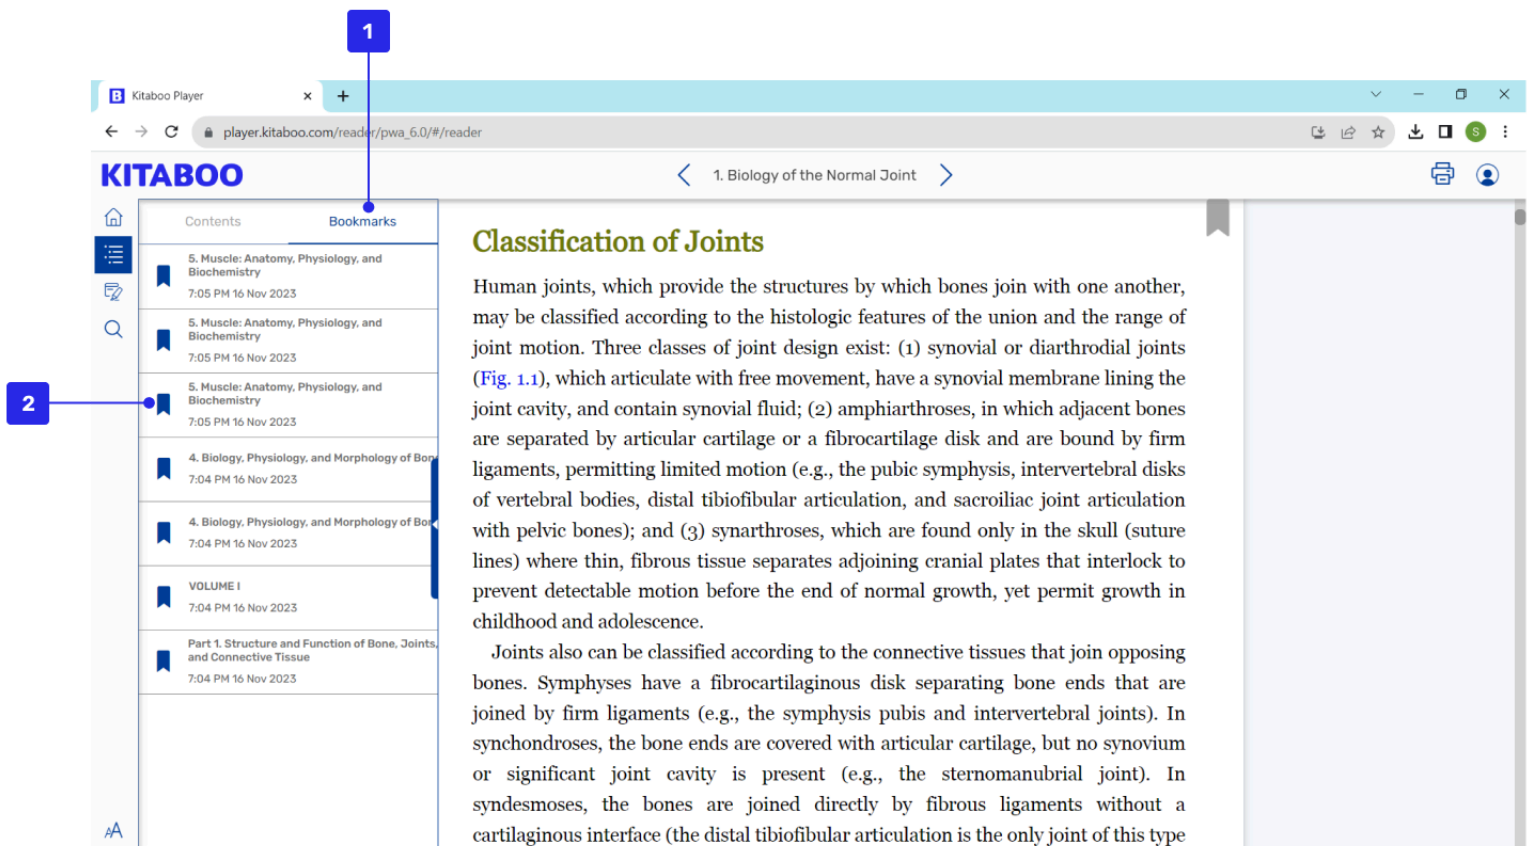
1

Kitaboo Player ×  +

player.kitaboo.com/reader/pwa_6.0/#/reader

S

KITABOO

1. Biology of the Normal Joint

Contents Bookmarks

5. Muscle: Anatomy, Physiology, and Biochemistry
7:05 PM 16 Nov 2023

5. Muscle: Anatomy, Physiology, and Biochemistry
7:05 PM 16 Nov 2023

2

5. Muscle: Anatomy, Physiology, and Biochemistry
7:05 PM 16 Nov 2023

4. Biology, Physiology, and Morphology of Bon
7:04 PM 16 Nov 2023

4. Biology, Physiology, and Morphology of Bo
7:04 PM 16 Nov 2023

VOLUME I
7:04 PM 16 Nov 2023

Part 1. Structure and Function of Bone, Joints, and Connective Tissue
7:04 PM 16 Nov 2023

Classification of Joints

Human joints, which provide the structures by which bones join with one another, may be classified according to the histologic features of the union and the range of joint motion. Three classes of joint design exist: (1) synovial or diarthrodial joints (Fig. 1.1), which articulate with free movement, have a synovial membrane lining the joint cavity, and contain synovial fluid; (2) amphiarthroses, in which adjacent bones are separated by articular cartilage or a fibrocartilage disk and are bound by firm ligaments, permitting limited motion (e.g., the pubic symphysis, intervertebral disks of vertebral bodies, distal tibiofibular articulation, and sacroiliac joint articulation with pelvic bones); and (3) synarthroses, which are found only in the skull (suture lines) where thin, fibrous tissue separates adjoining cranial plates that interlock to prevent detectable motion before the end of normal growth, yet permit growth in childhood and adolescence.

Joints also can be classified according to the connective tissues that join opposing bones. Symphyses have a fibrocartilaginous disk separating bone ends that are joined by firm ligaments (e.g., the symphysis pubis and intervertebral joints). In synchondroses, the bone ends are covered with articular cartilage, but no synovium or significant joint cavity is present (e.g., the sternomanubrial joint). In syndesmoses, the bones are joined directly by fibrous ligaments without a cartilaginous interface (the distal tibiofibular articulation is the only joint of this type

AA